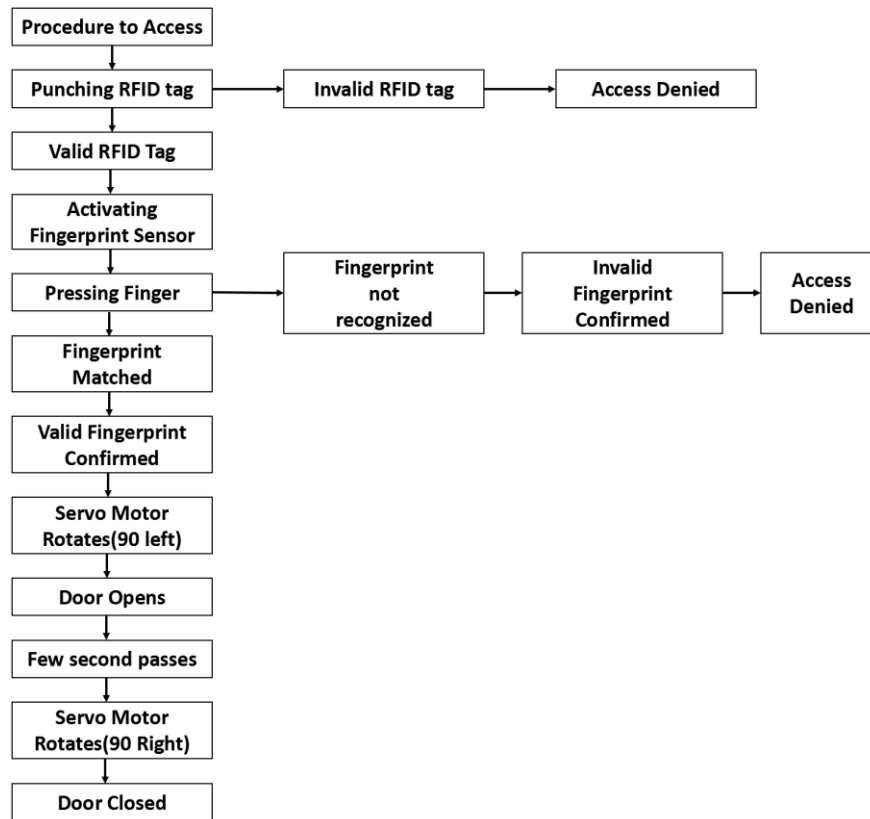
Procedure to Access

Punching RFID tag

Invalid RFID tag

Access Denied

Valid RFID Tag

Activating Fingerprint Sensor

Pressing Finger

Fingerprint not recognized

Invalid Fingerprint Confirmed

Access Denied

Fingerprint Matched

Valid Fingerprint Confirmed

Servo Motor Rotates(90 left)

Door Opens

Few second passes

Servo Motor Rotates(90 Right)

Door Closed